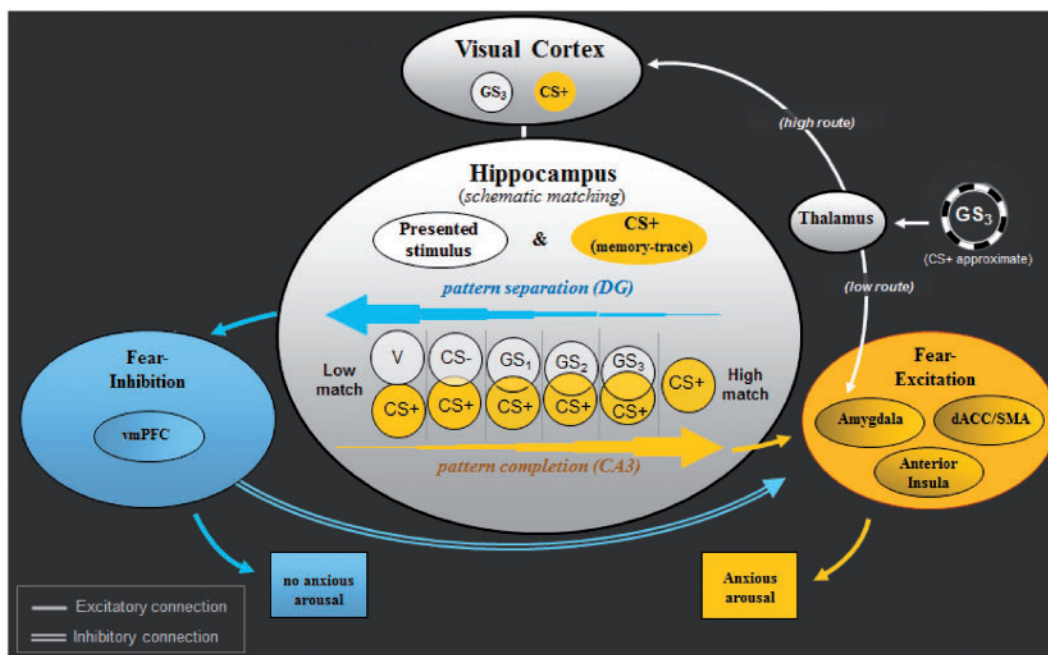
Visual Cortex

$GS_3$

CS+

(high route)

Hippocampus
(schematic matching)

Presented stimulus

&

CS+
(memory-trace)

Thalamus

$GS_3$

(CS+ approximate)

(low route)

pattern separation (DG)

Fear-Inhibition

vmPFC

Low match

V

CS-

$GS_1$

$GS_2$

$GS_3$

CS+

High match

CS+

CS+

CS+

CS+

CS+

Fear-Excitation

Amygdala

dACC/SMA

Anterior Insula

pattern completion (CA3)

no anxious arousal

Anxious arousal

Excitatory connection

Inhibitory connection